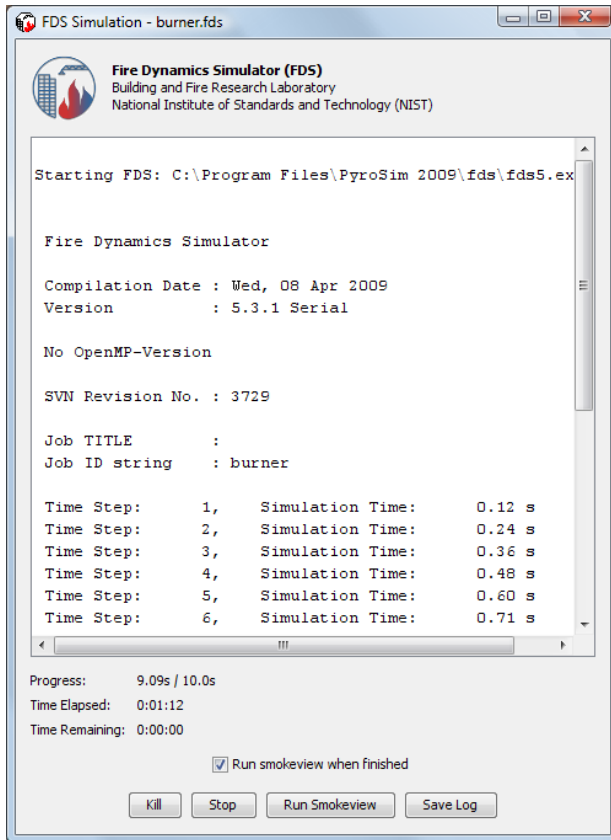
FDS Simulation - burner.fds

Fire Dynamics Simulator (FDS)
Building and Fire Research Laboratory
National Institute of Standards and Technology (NIST)

Starting FDS: C:\Program Files\PyroSim 2009\fds\fds5.ex

Fire Dynamics Simulator

Compilation Date : Wed, 08 Apr 2009
Version : 5.3.1 Serial

No OpenMP-Version

SVN Revision No. : 3729

Job TITLE :
Job ID string : burner

| Time Step: | 1, | Simulation Time: | 0.12 s |
|---|---|---|---|
| Time Step: | 2, | Simulation Time: | 0.24 s |
| Time Step: | 3, | Simulation Time: | 0.36 s |
| Time Step: | 4, | Simulation Time: | 0.48 s |
| Time Step: | 5, | Simulation Time: | 0.60 s |
| Time Step: | 6, | Simulation Time: | 0.71 s |

Progress: 9.09s / 10.0s
Time Elapsed: 0:01:12
Time Remaining: 0:00:00

Run smokeview when finished

Kill Stop Run Smokeview Save Log